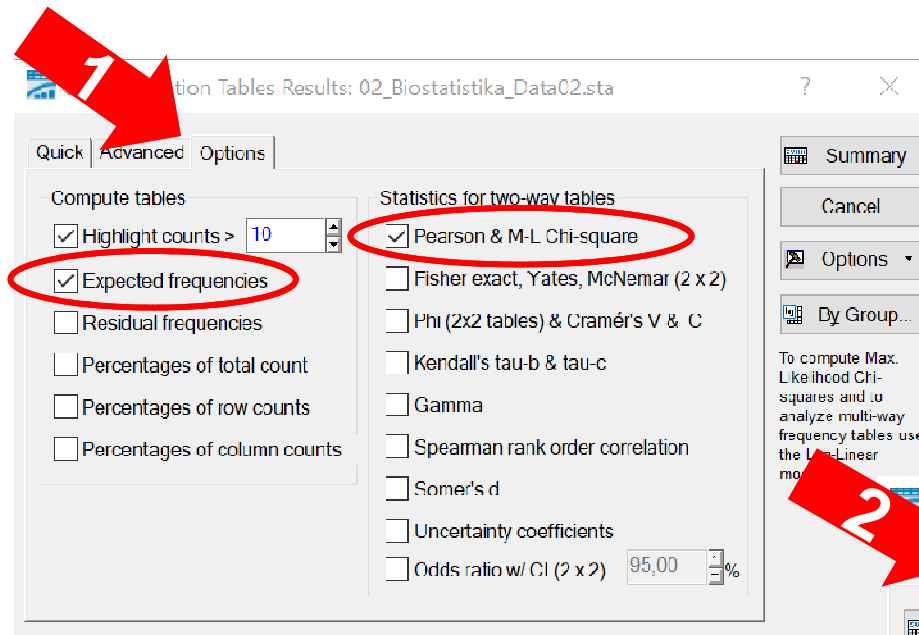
1

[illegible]tion Tables Results: 02_Biostatistika_Data02.sta

?

Quick Advanced Options

Compute tables

Highlight counts > 10

Expected frequencies

Residual frequencies

Percentages of total count

Percentages of row counts

Percentages of column counts

Statistics for two-way tables

Pearson & M-L Chi-square

Fisher exact, Yates, McNemar (2 x 2)

Phi (2x2 tables) & Cramér's V & C

Kendall's tau-b & tau-c

Gamma

Spearman rank order correlation

Somer's d

Uncertainty coefficients

Odds ratio w/ CI (2 x 2) 95,00 %

Summary

Cancel

Options

By Group...

To compute Max. Likelihood Chi-squares and to analyze multi-way frequency tables use the Lo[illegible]-Linear mo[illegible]

2